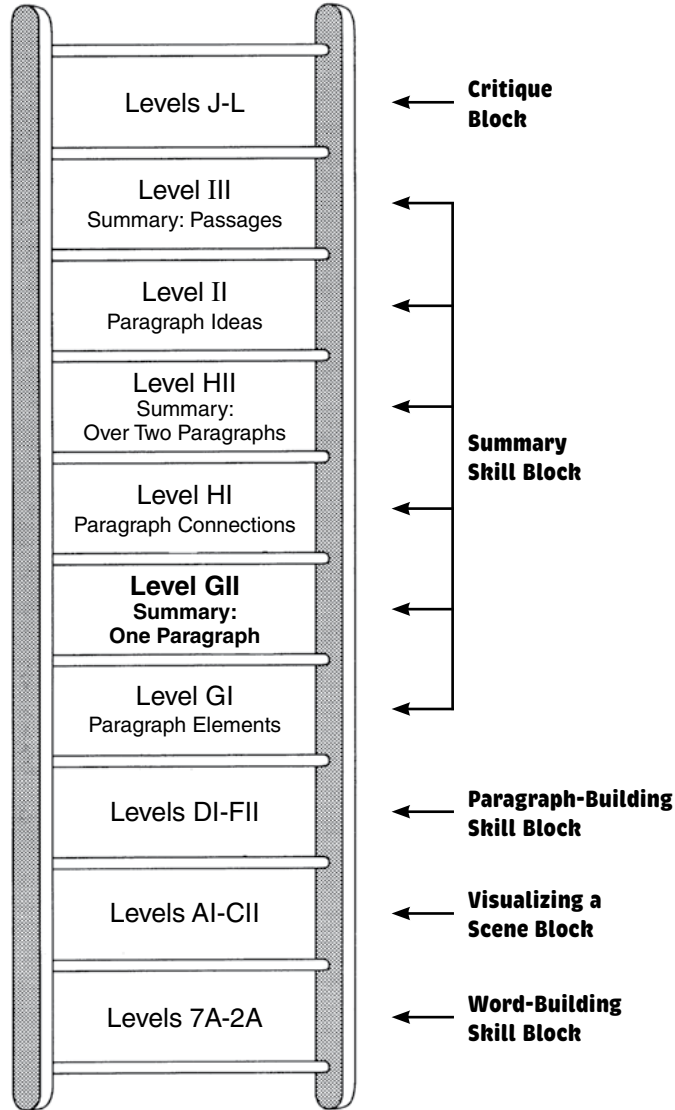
Levels J-L

Critique Block

Level III
Summary: Passages

Level II
Paragraph Ideas

Level HII
Summary:
Over Two Paragraphs

Summary Skill Block

Level HI
Paragraph Connections

**Level GII**
**Summary:**
**One Paragraph**

Level GI
Paragraph Elements

Levels DI-FII

Paragraph-Building Skill Block

Levels AI-CII

Visualizing a Scene Block

Levels 7A-2A

Word-Building Skill Block